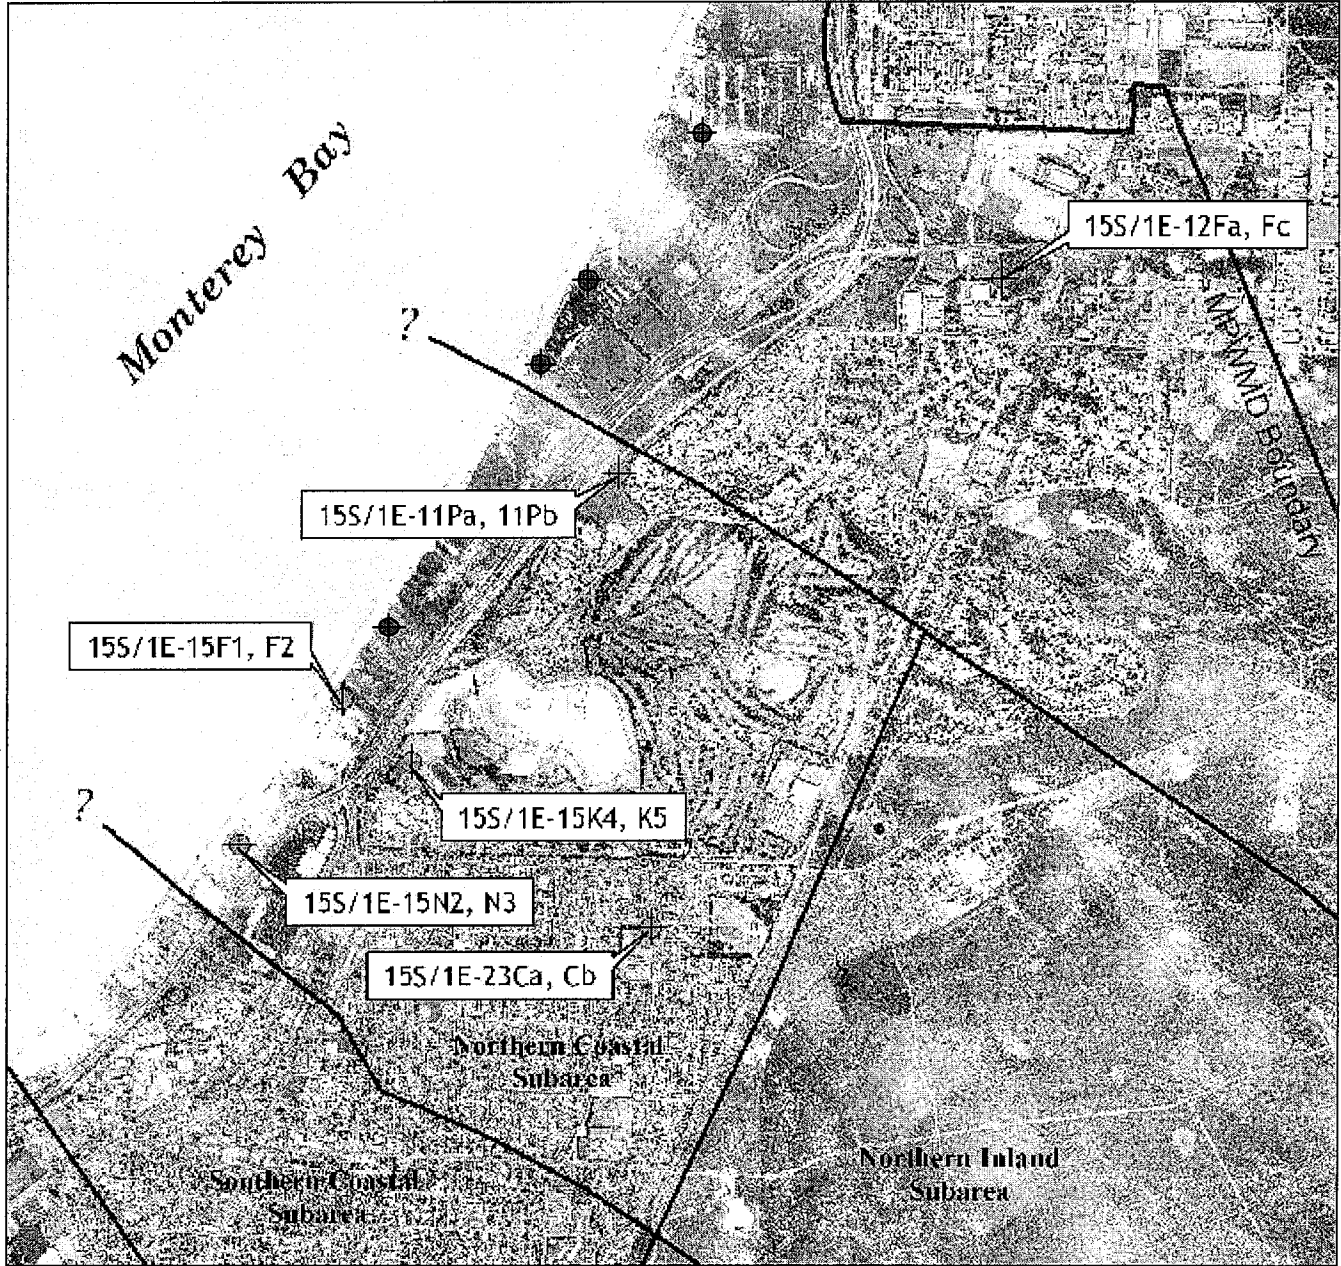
Monterey Bay

15S/1E-12Fa, Fc

MPWMD Boundary

?

15S/1E-11Pa, 11Pb

15S/1E-15F1, F2

15S/1E-15K4, K5

?

15S/1E-15N2, N3

15S/1E-23Ca, Cb

Northern Coastal Subarea

Northern Inland Subarea

Southern Coastal Subarea